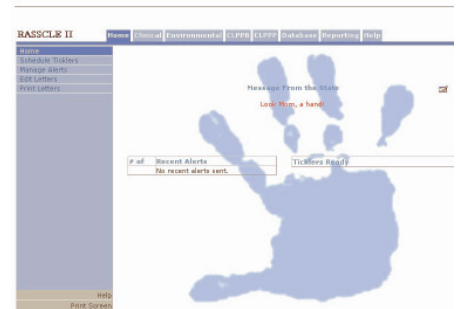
RASSCLE II

Home Clinical Environmental CLPPB CLPPP Database Reporting Help

Home
Schedule Ticklers
Manage Alerts
Edit Letters
Print Letters

Message From the State

Look Mom, a hand!

| # of | Recent Alerts |
|---|---|
| | No recent alerts sent. |

Ticklers Ready

Help
Print Screen